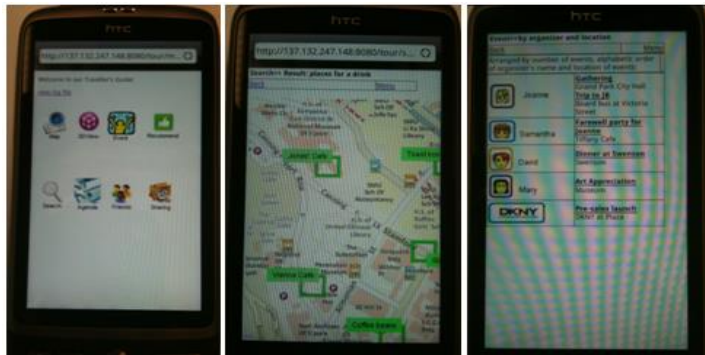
htc

http://137.132.247.148:8080/tour/m...

Welcome to our Traveller's Guide!

Map · 3D View · Event · Recommend

Search · Agenda · Friends · Sharing

htc

http://137.132.247.148:8080/tour/s...

Search>> Result: places for a drink

Jones' Cafe

Toast

Venice Cafe

Coffee beans

htc

Event>> by organizer and location

Arranged by number of events, alphabetic order of organizer's name and location of events

Joanne · Gathering · Grand Park City Hall · Trip to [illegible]

Samantha · Farewell party for Joanne · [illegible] Cafe

David · Dinner at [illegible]

Mary · Art Appreciation · Museum

DKNY · Pre-sales launch · DKNY at Plaza